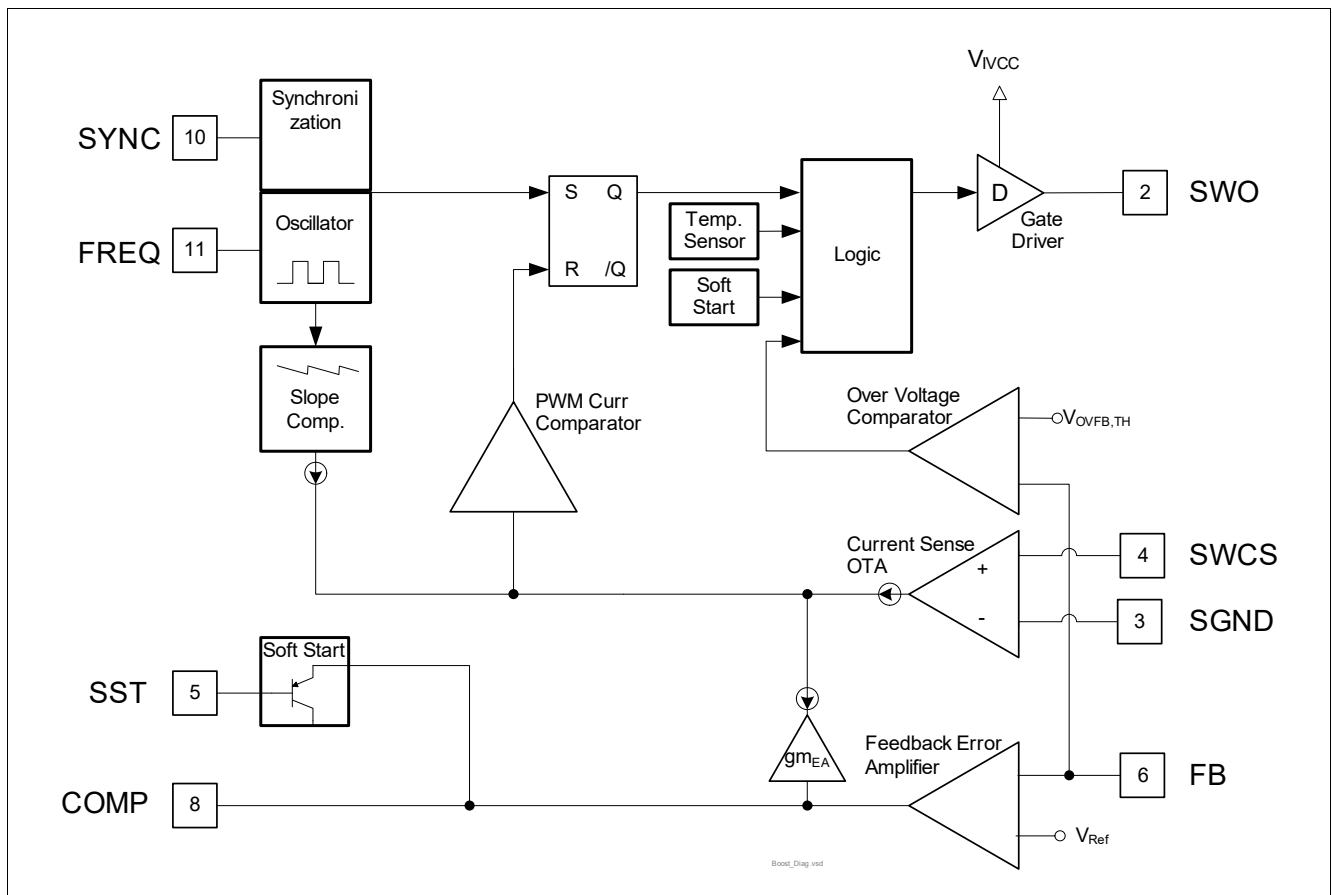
$V_{IVCC}$

Synchronization

SYNC 10

Oscillator

FREQ 11

S Q

R /Q

Temp. Sensor

Soft Start

Logic

D

Gate Driver

2 SWO

Slope Comp.

PWM Curr Comparator

Over Voltage Comparator

$V_{OVFB,TH}$

Current Sense OTA

+

-

4 SWCS

3 SGND

Soft Start

SST 5

$gm_{EA}$

Feedback Error Amplifier

6 FB

COMP 8

$V_{Ref}$

Boost_Diag.vsd